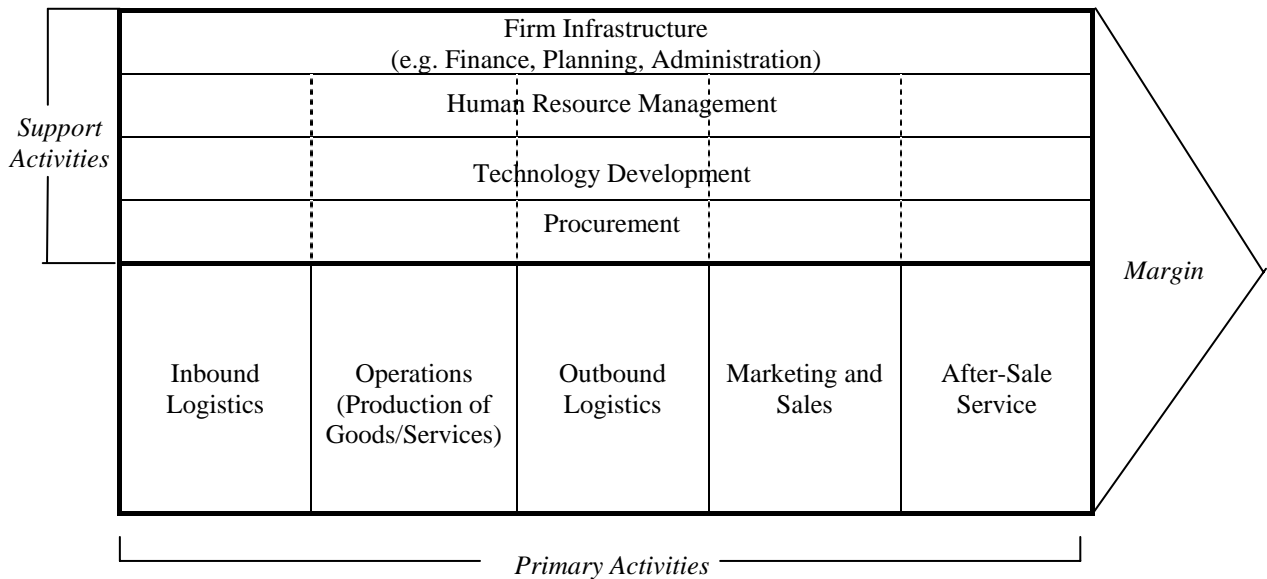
Support Activities

Firm Infrastructure
(e.g. Finance, Planning, Administration)

Human Resource Management

Technology Development

Procurement

Margin

Inbound Logistics

Operations (Production of Goods/Services)

Outbound Logistics

Marketing and Sales

After-Sale Service

Primary Activities